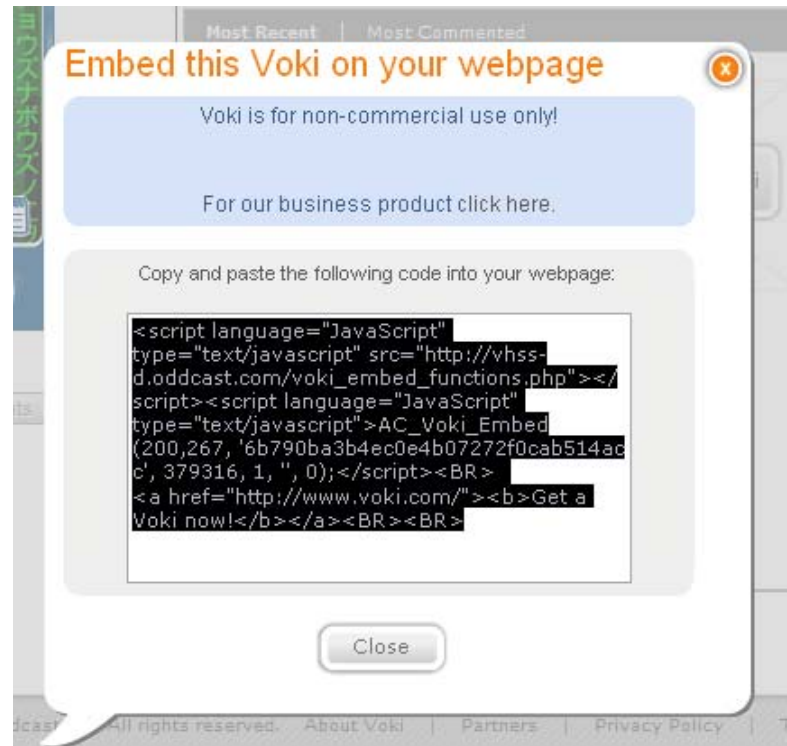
Most Recent | Most Commented

Embed this Voki on your webpage

x

Voki is for non-commercial use only!

For our business product click here.

Copy and paste the following code into your webpage:

<script language="JavaScript" type="text/javascript" src="http://vhss-d.oddcast.com/voki_embed_functions.php"></script><script language="JavaScript" type="text/javascript">AC_Voki_Embed(200,267, '6b790ba3b4ec0e4b07272f0cab514acc', 379316, 1, '', 0);</script><BR><a href="http://www.voki.com/"><b>Get a Voki now!</b></a><BR><BR>

Close

dcast All rights reserved. About Voki | Partners | Privacy Policy | T